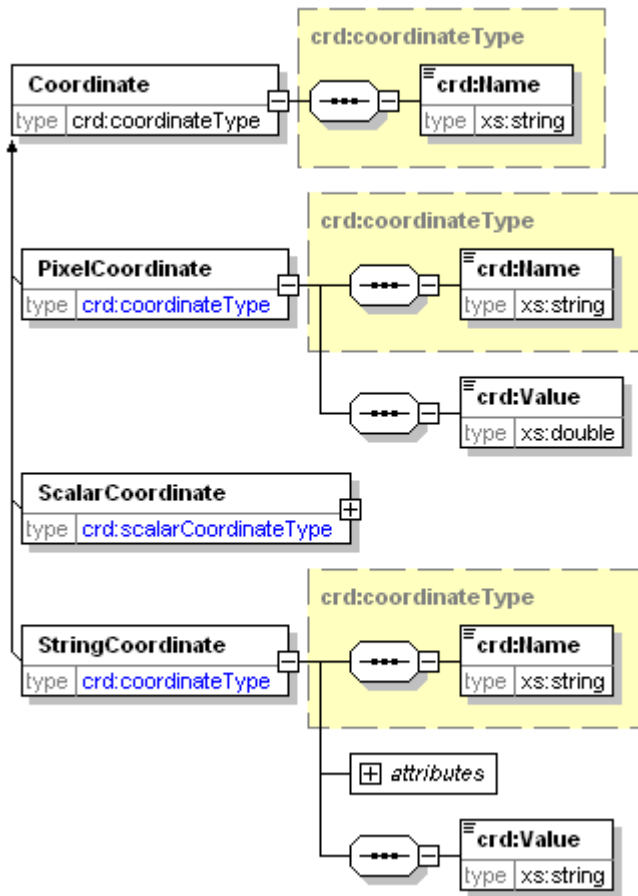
crd:coordinateType

Coordinate
type crd:coordinateType

crd:Name
type xs:string

crd:coordinateType

PixelCoordinate
type crd:coordinateType

crd:Name
type xs:string

crd:Value
type xs:double

ScalarCoordinate
type crd:scalarCoordinateType

crd:coordinateType

StringCoordinate
type crd:coordinateType

crd:Name
type xs:string

attributes

crd:Value
type xs:string